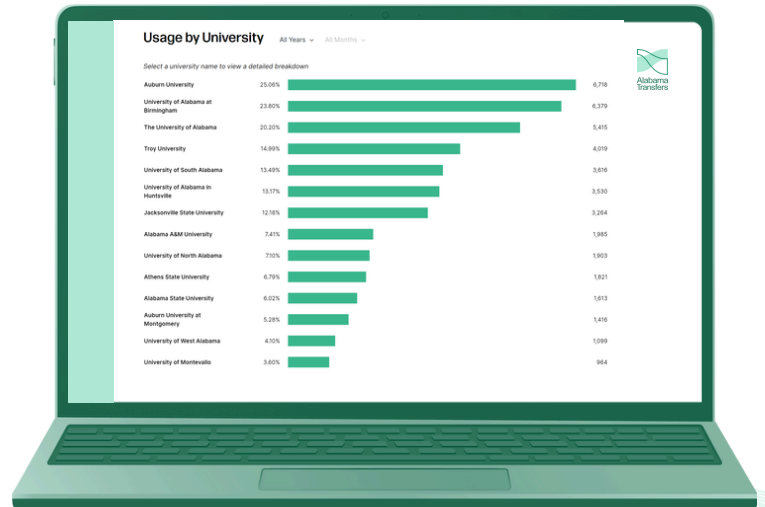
Usage by University

All Years

All Months

Alabama Transfers

Select a university name to view a detailed breakdown

| | | |
|---|---|---|
| Auburn University | 25.06% | 6,718 |
| University of Alabama at Birmingham | 23.80% | 6,379 |
| The University of Alabama | 20.20% | 5,415 |
| Troy University | 14.99% | 4,019 |
| University of South Alabama | 13.49% | 3,616 |
| University of Alabama in Huntsville | 13.17% | 3,530 |
| Jacksonville State University | 12.18% | 3,264 |
| Alabama A&M University | 7.41% | 1,985 |
| University of North Alabama | 7.10% | 1,903 |
| Athens State University | 6.79% | 1,821 |
| Alabama State University | 6.02% | 1,613 |
| Auburn University at Montgomery | 5.28% | 1,416 |
| University of West Alabama | 4.10% | 1,099 |
| University of Montevallo | 3.60% | 964 |